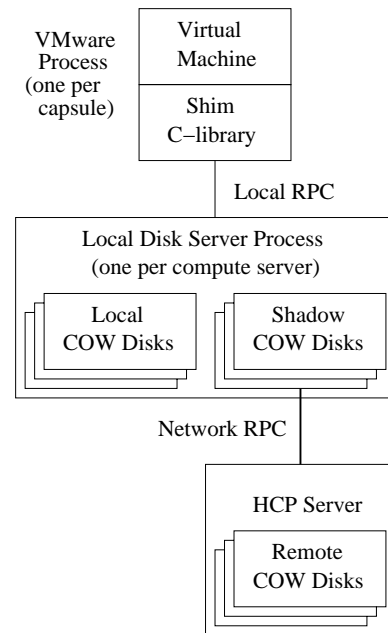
VMware Process (one per capsule)

Virtual Machine

Shim C−library

Local RPC

Local Disk Server Process (one per compute server)

Local COW Disks

Shadow COW Disks

Network RPC

HCP Server

Remote COW Disks